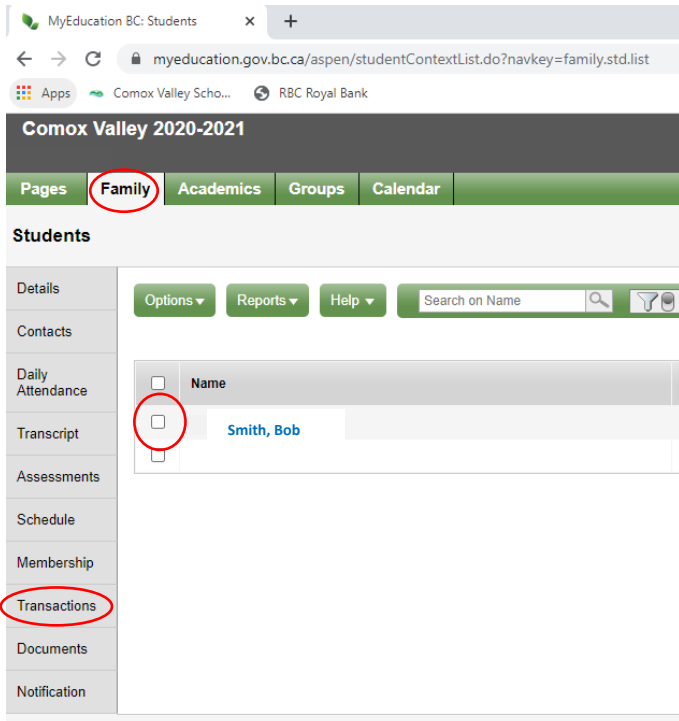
MyEducation BC: Students ×

myeducation.gov.bc.ca/aspen/studentContextList.do?navkey=family.std.list

Apps Comox Valley Scho... RBC Royal Bank

Comox Valley 2020-2021

Pages Family Academics Groups Calendar

Students

Details
Contacts
Daily Attendance
Transcript
Assessments
Schedule
Membership
Transactions
Documents
Notification

Options ▾ Reports ▾ Help ▾ Search on Name

Name

Smith, Bob